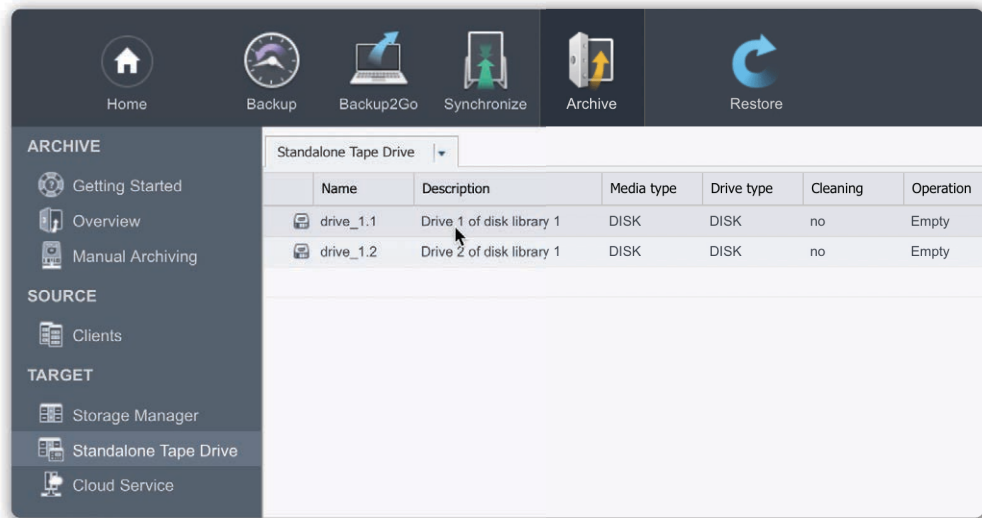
Home Backup Backup2Go Synchronize Archive Restore

ARCHIVE
Getting Started
Overview
Manual Archiving
SOURCE
Clients
TARGET
Storage Manager
Standalone Tape Drive
Cloud Service

Standalone Tape Drive

| | Name | Description | Media type | Drive type | Cleaning | Operation |
|---|---|---|---|---|---|---|
| | drive_1.1 | Drive 1 of disk library 1 | DISK | DISK | no | Empty |
| | drive_1.2 | Drive 2 of disk library 1 | DISK | DISK | no | Empty |